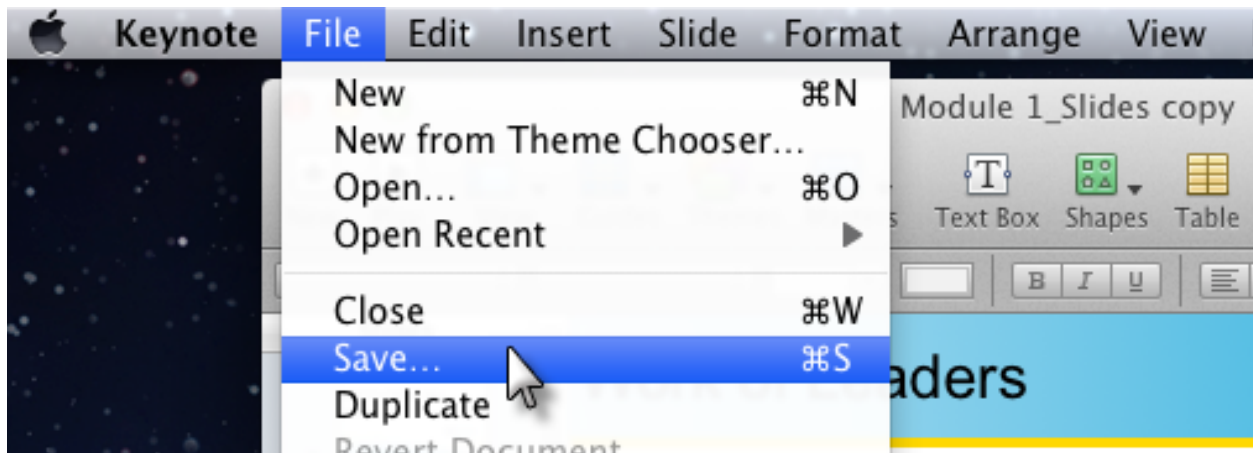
Keynote File Edit Insert Slide Format Arrange View

New ⌘N
New from Theme Chooser…
Open… ⌘O
Open Recent

Close ⌘W
Save… ⌘S
Duplicate
Revert Document

Module 1_Slides copy

Text Box Shapes Table

B I U

aders